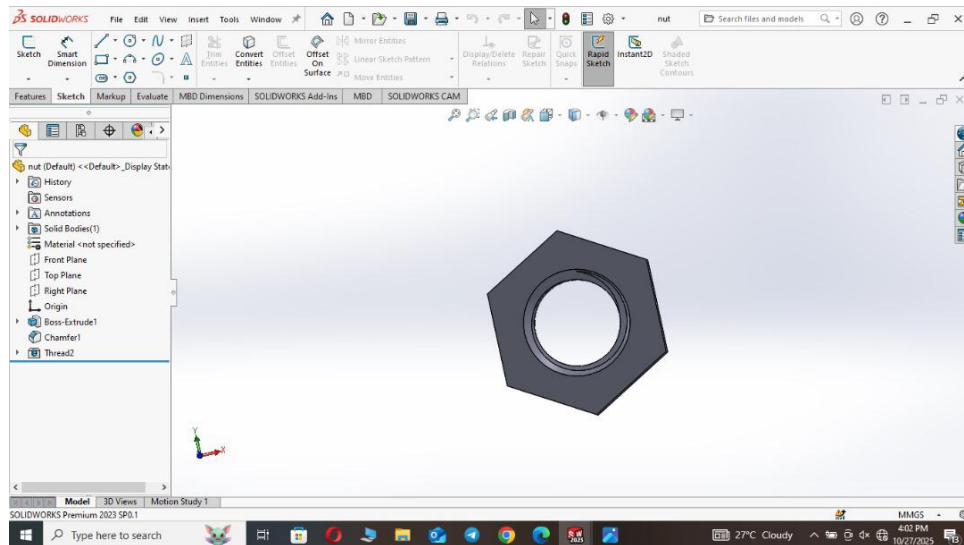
SOLIDWORKS File Edit View Insert Tools Window nut Search files and models

Sketch Smart Dimension Trim Entities Convert Entities Offset Entities Offset On Surface Mirror Entities Linear Sketch Pattern Move Entities Display/Delete Relations Repair Sketch Quick Snaps Rapid Sketch Instant2D Shaded Sketch Contours

Features Sketch Markup Evaluate MBD Dimensions SOLIDWORKS Add-Ins MBD SOLIDWORKS CAM

nut (Default) <<Default>_Display Stat
History
Sensors
Annotations
Solid Bodies(1)
Material <not specified>
Front Plane
Top Plane
Right Plane
Origin
Boss-Extrude1
Chamfer1
Thread2

Y
X

Model 3D Views Motion Study 1
SOLIDWORKS Premium 2023 SP0.1
MMGS

Type here to search
27°C Cloudy 4:02 PM 10/27/2025